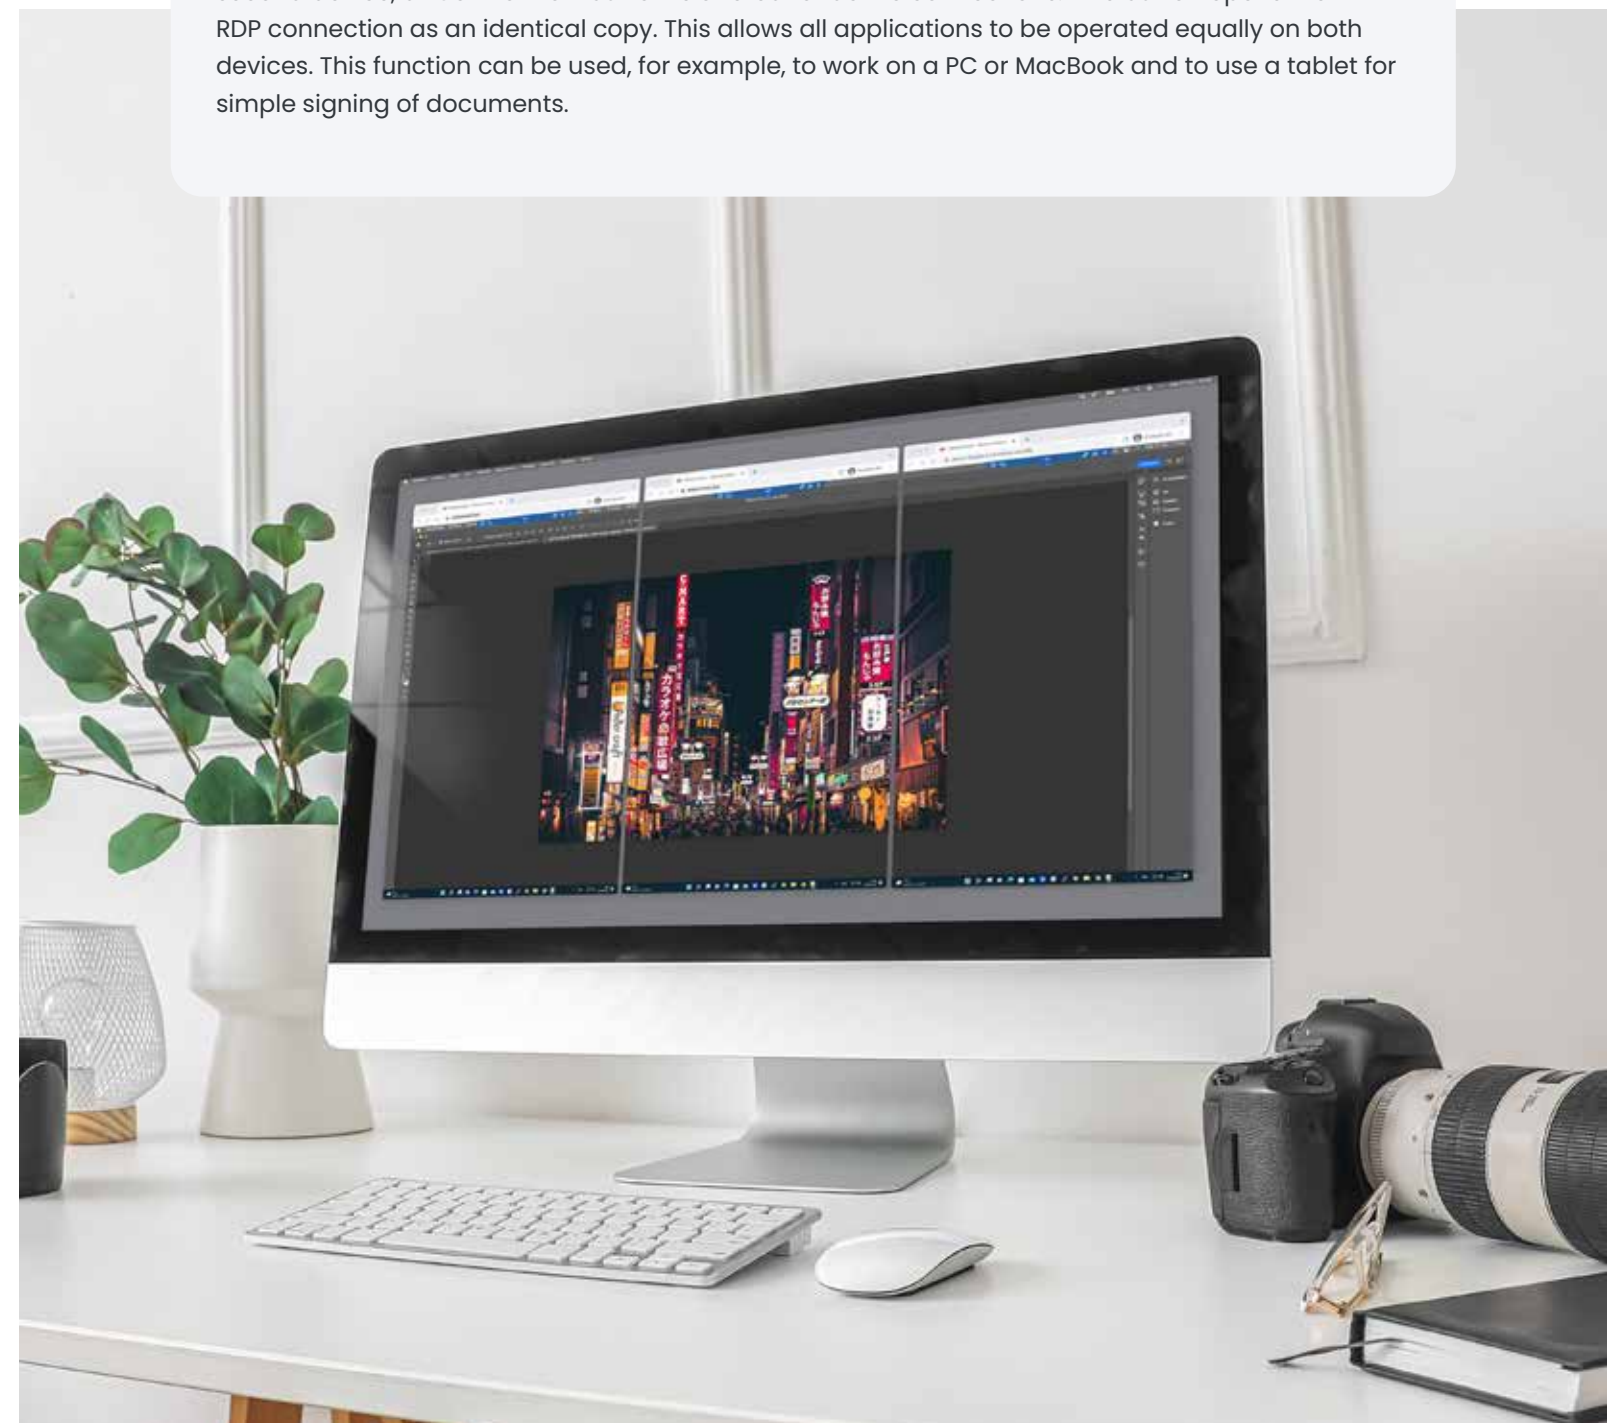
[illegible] RDP connection as an identical copy. This allows all applications to be operated equally on both devices. This function can be used, for example, to work on a PC or MacBook and to use a tablet for simple signing of documents.

カラオケ